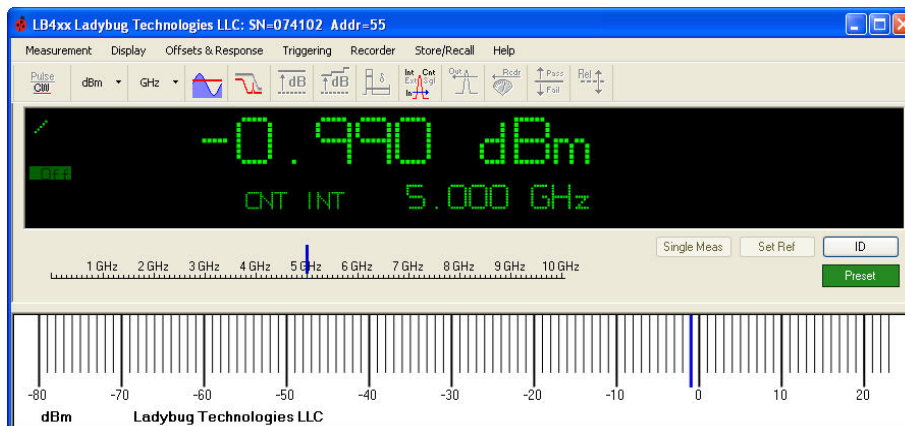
LB4xx Ladybug Technologies LLC: SN=074102 Addr=55

Measurement Display Offsets & Response Triggering Recorder Store/Recall Help

Pulse CW dBm GHz dB dB Ist Cnt Ext Sgl Out Rcdr Pass Fail Rel

-0.990 dBm

Off

CNT INT 5.000 GHz

Single Meas Set Ref ID

Preset

1 GHz 2 GHz 3 GHz 4 GHz 5 GHz 6 GHz 7 GHz 8 GHz 9 GHz 10 GHz

-80 -70 -60 -50 -40 -30 -20 -10 0 10 20

dBm Ladybug Technologies LLC